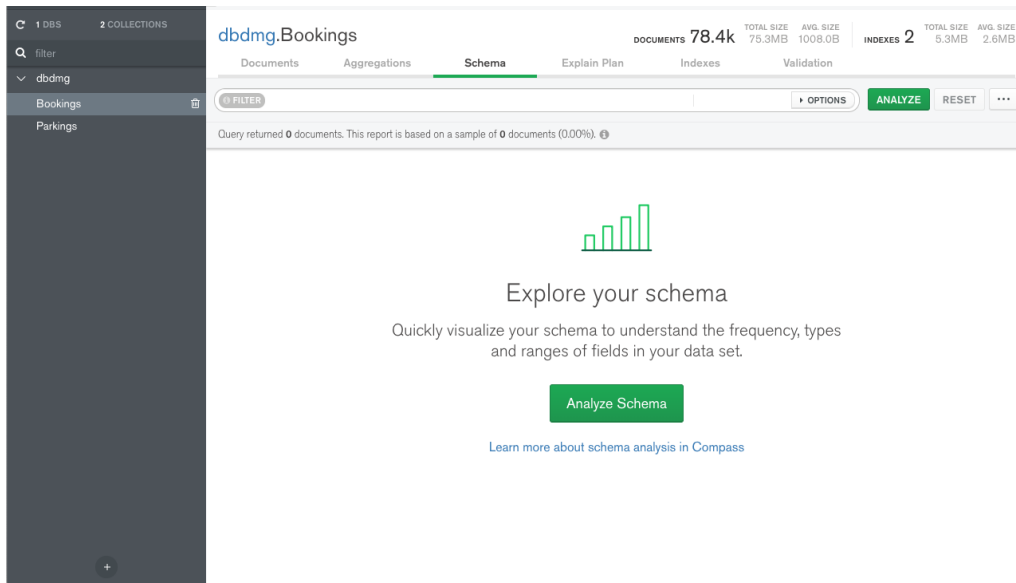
1 DBS 2 COLLECTIONS

filter

dbdmg

Bookings

Parkings

dbdmg.Bookings

DOCUMENTS 78.4k TOTAL SIZE 75.3MB AVG. SIZE 1008.0B INDEXES 2 TOTAL SIZE 5.3MB AVG. SIZE 2.6MB

Documents Aggregations Schema Explain Plan Indexes Validation

FILTER

▸ OPTIONS ANALYZE RESET ···

Query returned 0 documents. This report is based on a sample of 0 documents (0.00%).

Explore your schema

Quickly visualize your schema to understand the frequency, types and ranges of fields in your data set.

Analyze Schema

Learn more about schema analysis in Compass

+